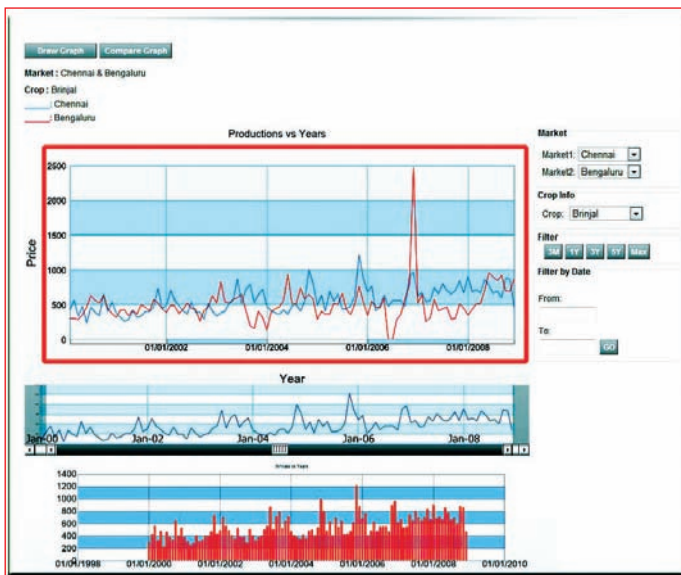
Draw Graph Compare Graph

Market : Chennai & Bengaluru

Crop : Brinjal

Chennai

Bengaluru

Productions vs Years

Price

2500
2000
1500
1000
500
0

01/01/2002 01/01/2004 01/01/2006 01/01/2008

Year

Jan-00 Jan-02 Jan-04 Jan-06 Jan-08

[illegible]

1400
1200
1000
800
600
400
200

01/01/1998 01/01/2000 01/01/2002 01/01/2004 01/01/2006 01/01/2008 01/01/2010

Market

Market1: Chennai

Market2: Bengaluru

Crop Info

Crop: Brinjal

Filter

3M 1Y 3Y 5Y Max

Filter by Date

From:

To:

GO